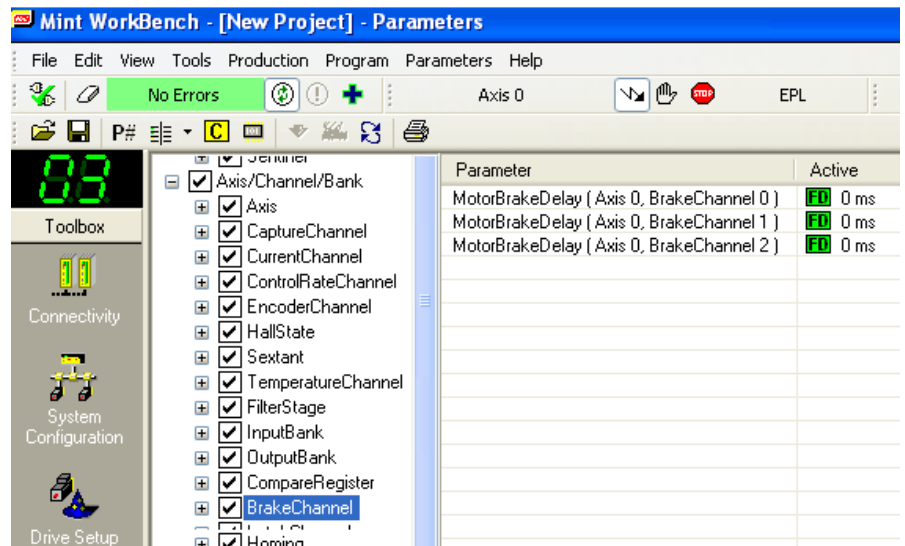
Mint WorkBench - [New Project] - Parameters

File Edit View Tools Production Program Parameters Help

No Errors

Axis 0

EPL

P#

C

03

Toolbox

Connectivity

System Configuration

Drive Setup

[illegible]
Axis/Channel/Bank
Axis
CaptureChannel
CurrentChannel
ControlRateChannel
EncoderChannel
HallState
Sextant
TemperatureChannel
FilterStage
InputBank
OutputBank
CompareRegister
BrakeChannel
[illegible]
Homing

| Parameter | Active |
|---|---|
| MotorBrakeDelay ( Axis 0, BrakeChannel 0 ) | FD 0 ms |
| MotorBrakeDelay ( Axis 0, BrakeChannel 1 ) | FD 0 ms |
| MotorBrakeDelay ( Axis 0, BrakeChannel 2 ) | FD 0 ms |